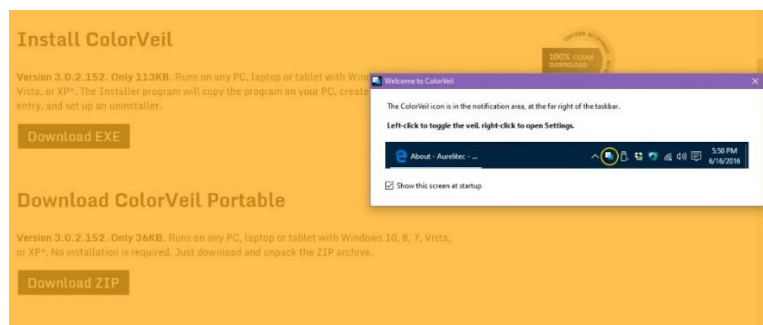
Install ColorVeil

Version 3.0.2.152. Only 113KB. Runs on any PC, laptop or tablet with Win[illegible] Vista, or XP*. The Installer program will copy the program on your PC, create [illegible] entry, and set up an uninstaller.

Download EXE

100% CLEAN DOWNLOAD

Welcome to ColorVeil

The ColorVeil icon is in the notification area, at the far right of the taskbar.

Left-click to toggle the veil, right-click to open Settings.

About - Aurelitec - ...

5:50 PM
6/16/2016

Show this screen at startup

Download ColorVeil Portable

Version 3.0.2.152. Only 36KB. Runs on any PC, laptop or tablet with Windows 10, 8, 7, Vista, or XP*. No installation is required. Just download and unpack the ZIP archive.

Download ZIP